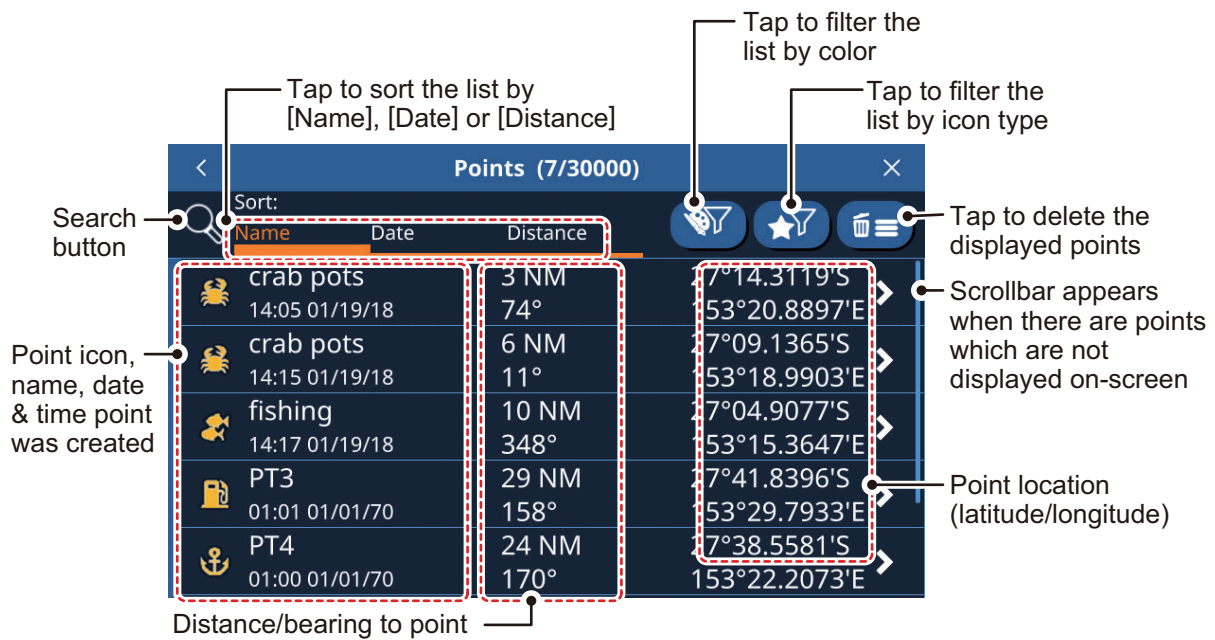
Tap to filter the list by color

Tap to sort the list by [Name], [Date] or [Distance]

Tap to filter the list by icon type

Points (7/30000)

Search button

Sort:

Name Date Distance

Tap to delete the displayed points

| | | |
|---|---|---|
| crab pots 14:05 01/19/18 | 3 NM 74° | 27°14.3119'S 153°20.8897'E |
| crab pots 14:15 01/19/18 | 6 NM 11° | 27°09.1365'S 153°18.9903'E |
| fishing 14:17 01/19/18 | 10 NM 348° | 27°04.9077'S 153°15.3647'E |
| PT3 01:01 01/01/70 | 29 NM 158° | 27°41.8396'S 153°29.7933'E |
| PT4 01:00 01/01/70 | 24 NM 170° | 27°38.5581'S 153°22.2073'E |

Scrollbar appears when there are points which are not displayed on-screen

Point icon, name, date & time point was created

Point location (latitude/longitude)

Distance/bearing to point